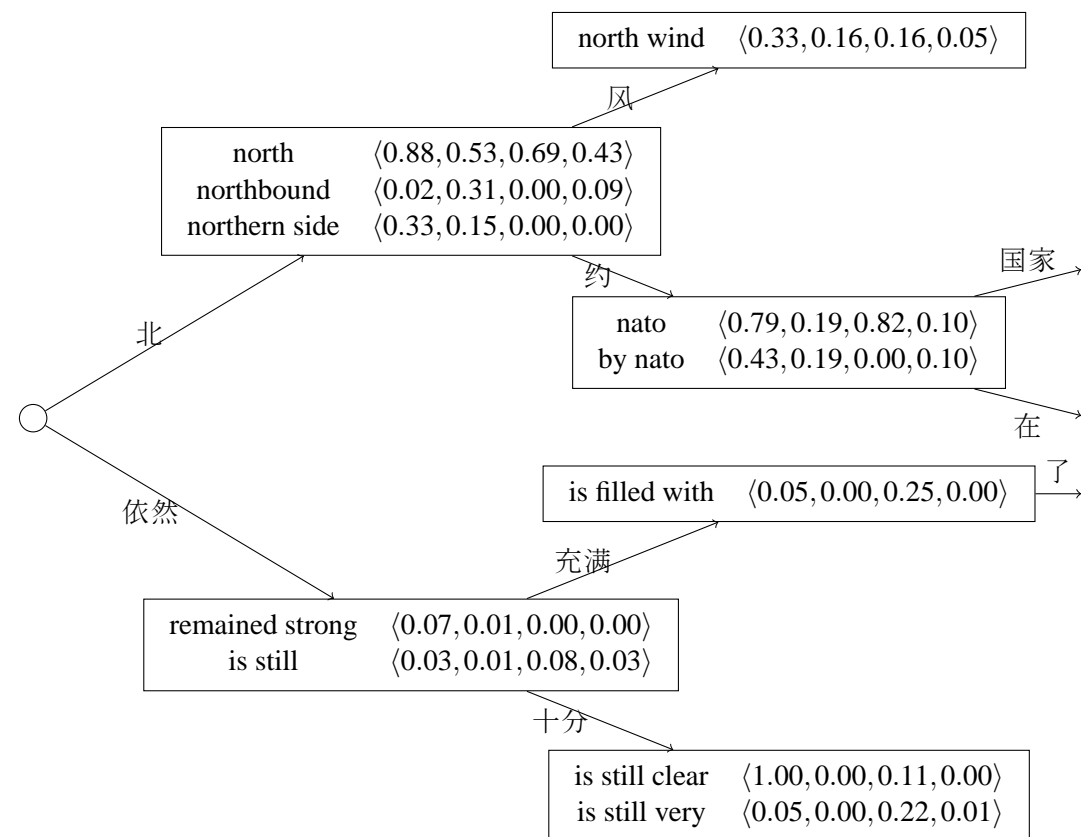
north wind $\langle 0.33, 0.16, 0.16, 0.05 \rangle$

风

north $\langle 0.88, 0.53, 0.69, 0.43 \rangle$
northbound $\langle 0.02, 0.31, 0.00, 0.09 \rangle$
northern side $\langle 0.33, 0.15, 0.00, 0.00 \rangle$

约

国家

nato $\langle 0.79, 0.19, 0.82, 0.10 \rangle$
by nato $\langle 0.43, 0.19, 0.00, 0.10 \rangle$

北

在

了

is filled with $\langle 0.05, 0.00, 0.25, 0.00 \rangle$

依然

充满

remained strong $\langle 0.07, 0.01, 0.00, 0.00 \rangle$
is still $\langle 0.03, 0.01, 0.08, 0.03 \rangle$

十分

is still clear $\langle 1.00, 0.00, 0.11, 0.00 \rangle$
is still very $\langle 0.05, 0.00, 0.22, 0.01 \rangle$